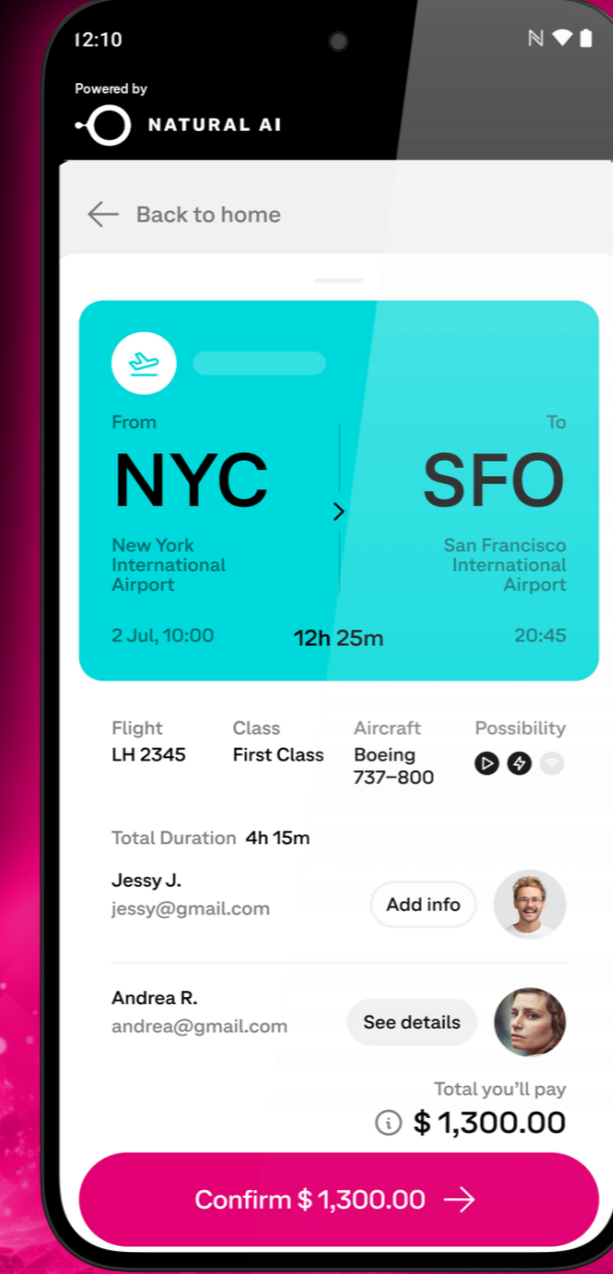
12:10

Powered by
NATURAL AI

Back to home

From
NYC
New York International Airport

To
SFO
San Francisco International Airport

2 Jul, 10:00
12h 25m
20:45

Flight
LH 2345

Class
First Class

Aircraft
Boeing 737–800

Possibility

Total Duration 4h 15m

Jessy J.
jessy@gmail.com
Add info

Andrea R.
andrea@gmail.com
See details

Total you'll pay
$ 1,300.00

Confirm $ 1,300.00